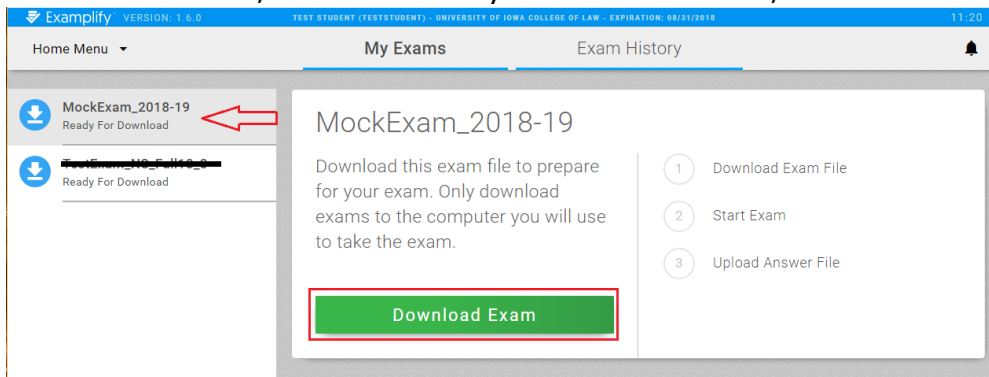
Examplify VERSION: 1.6.0 TEST STUDENT (TESTSTUDENT) - UNIVERSITY OF IOWA COLLEGE OF LAW - EXPIRATION: 08/31/2018 11:20

Home Menu

My Exams

Exam History

MockExam_2018-19
Ready For Download

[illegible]
Ready For Download

MockExam_2018-19

Download this exam file to prepare for your exam. Only download exams to the computer you will use to take the exam.

Download Exam

1 Download Exam File

2 Start Exam

3 Upload Answer File